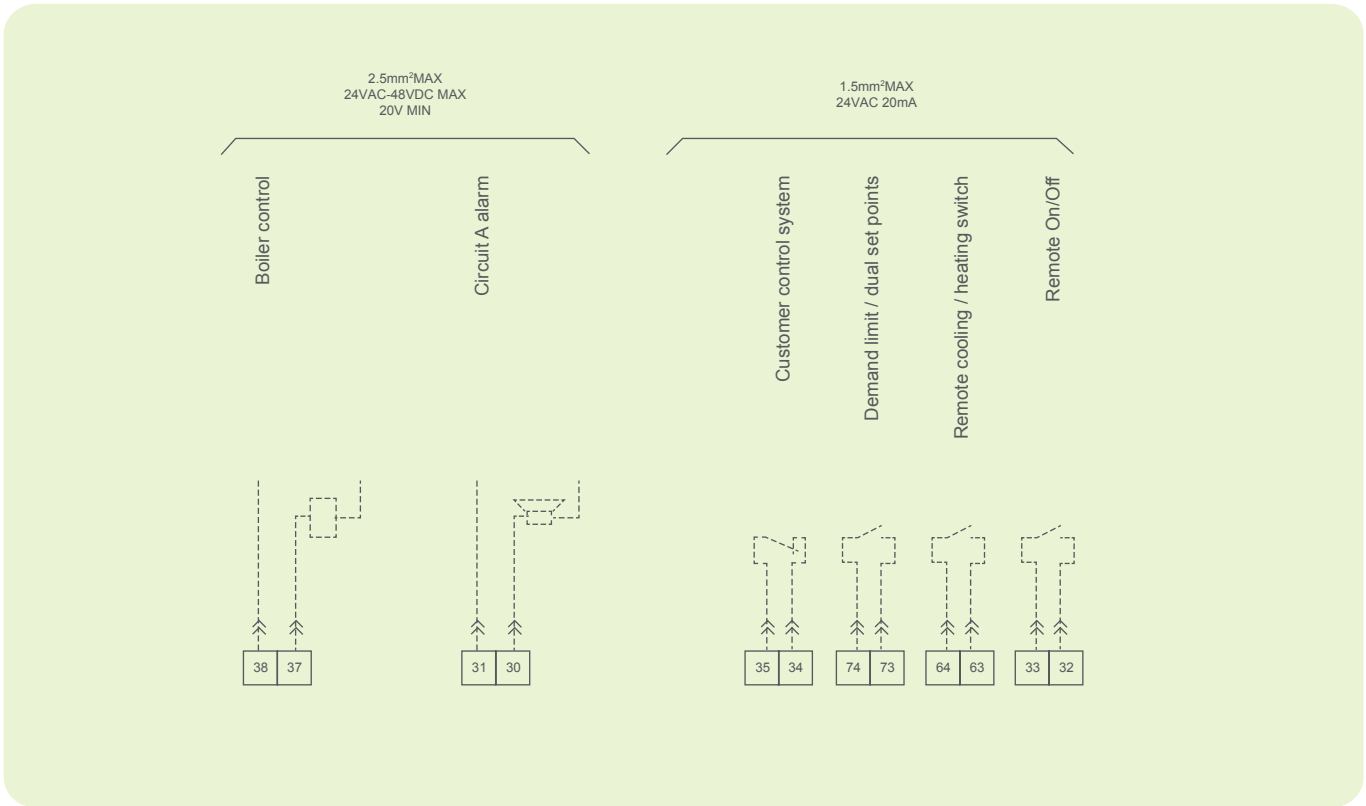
2.5mm$^2$MAX
24VAC-48VDC MAX
20V MIN

1.5mm$^2$MAX
24VAC 20mA

Boiler control

Circuit A alarm

Customer control system

Demand limit / dual set points

Remote cooling / heating switch

Remote On/Off

38 37

31 30

35 34

74 73

64 63

33 32